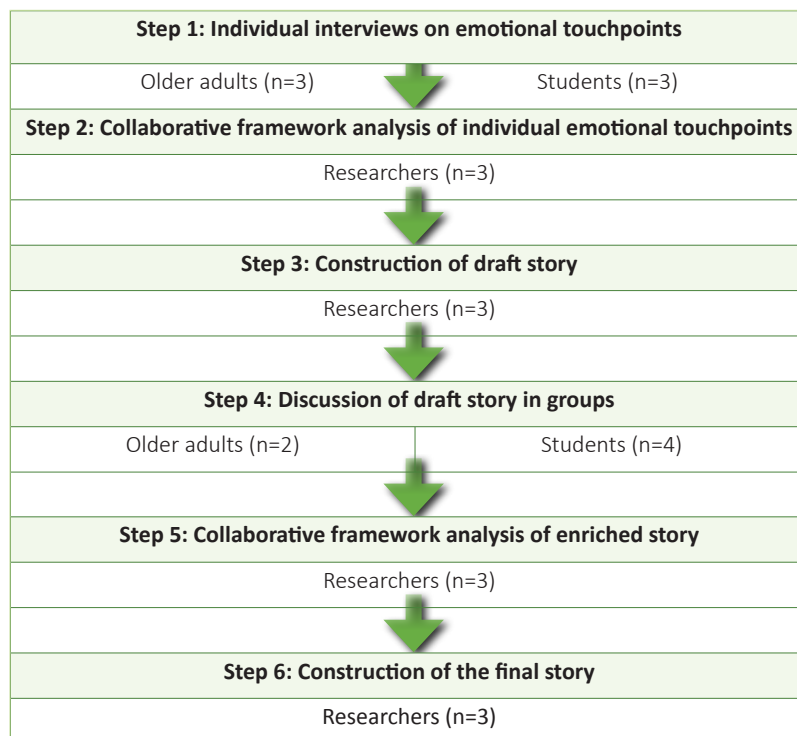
**Step 1: Individual interviews on emotional touchpoints**

Older adults (n=3)

Students (n=3)

**Step 2: Collaborative framework analysis of individual emotional touchpoints**

Researchers (n=3)

**Step 3: Construction of draft story**

Researchers (n=3)

**Step 4: Discussion of draft story in groups**

Older adults (n=2)

Students (n=4)

**Step 5: Collaborative framework analysis of enriched story**

Researchers (n=3)

**Step 6: Construction of the final story**

Researchers (n=3)